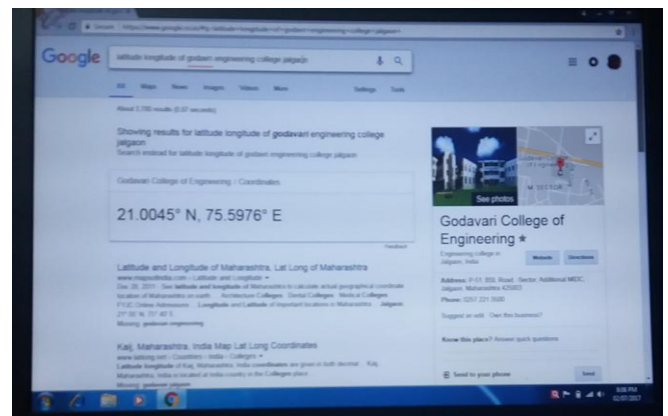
Google

latitude longitude of godaam engineering college jalgaon

All Maps News Images Videos More Settings Tools

About 2,700 results (0.37 seconds)

Showing results for latitude longitude of godavari engineering college jalgaon
Search instead for latitude longitude of godaam engineering college jalgaon

Godavari College of Engineering / Coordinates

21.0045° N, 75.5976° E

Feedback

Latitude and Longitude of Maharashtra, Lat Long of Maharashtra

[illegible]

Kaij, Maharashtra, India Map Lat Long Coordinates

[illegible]

See photos

Godavari College of Engineering

Engineering college in Jalgaon, India

Website Directions

Address: P-51, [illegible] Road, Sector, Additional MIDC, Jalgaon, Maharashtra 425003

Phone: 0257 221 3500

Suggest an edit · Own this business?

Know this place? Answer quick questions

Send to your phone Send